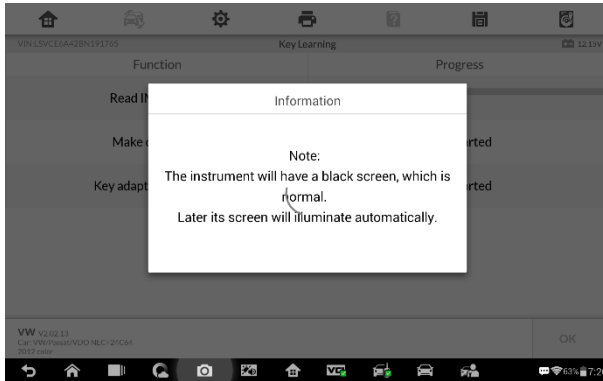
VIN:LSVCE6A42BN191765
Key Learning
12.15V

| Function | Progress |
|---|---|
| Read IN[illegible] | |
| Make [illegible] | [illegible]rted |
| Key adapt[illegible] | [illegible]rted |

Information

Note:
The instrument will have a black screen, which is normal.
Later its screen will illuminate automatically.

VW V2.02.13
Car: VW/Passat/VOO NLC> 2?C64
2012 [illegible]

OK

63% 7:2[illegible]